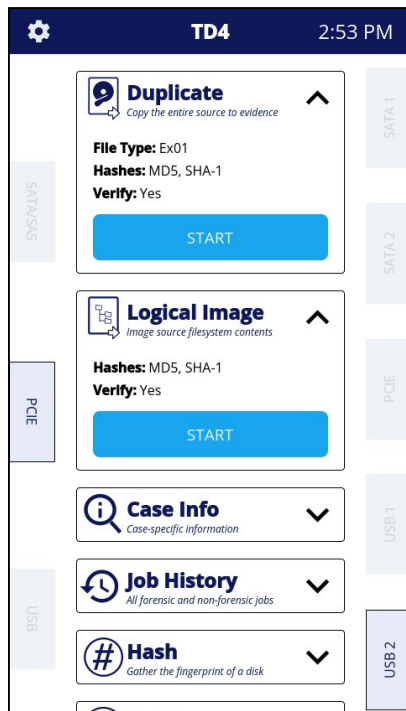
TD4 2:53 PM

SATA/SAS

PCIE

USB

SATA 1

SATA 2

PCIE

USB 1

USB 2

Duplicate
Copy the entire source to evidence

File Type: Ex01
Hashes: MD5, SHA-1
Verify: Yes

START

Logical Image
Image source filesystem contents

Hashes: MD5, SHA-1
Verify: Yes

START

Case Info
Case-specific information

Job History
All forensic and non-forensic jobs

Hash
Gather the fingerprint of a disk